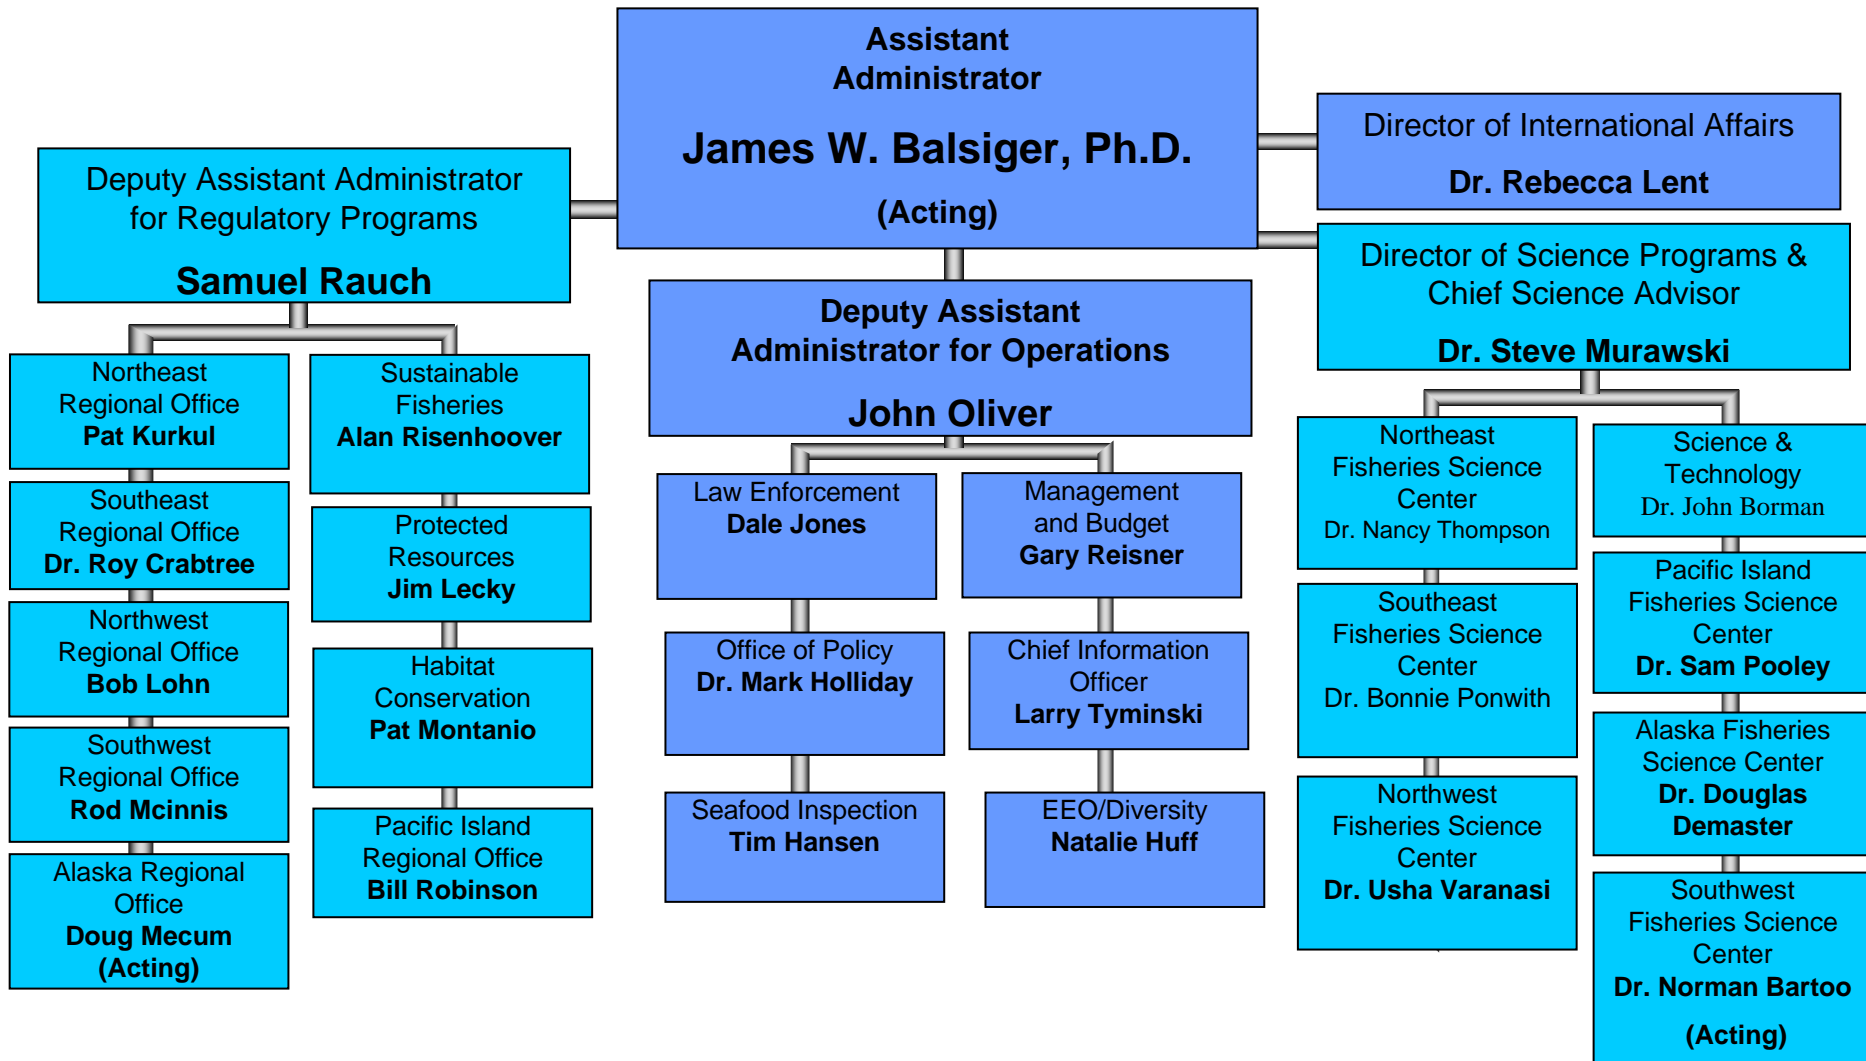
Assistant Administrator

James W. Balsiger, Ph.D.

(Acting)

Deputy Assistant Administrator for Regulatory Programs

Samuel Rauch

Director of International Affairs

Dr. Rebecca Lent

Director of Science Programs & Chief Science Advisor

Dr. Steve Murawski

Deputy Assistant Administrator for Operations

John Oliver

Northeast Regional Office
Pat Kurkul

Southeast Regional Office
Dr. Roy Crabtree

Northwest Regional Office
Bob Lohn

Southwest Regional Office
Rod Mcinnis

Alaska Regional Office
Doug Mecum
(Acting)

Sustainable Fisheries
Alan Risenhoover

Protected Resources
Jim Lecky

Habitat Conservation
Pat Montanio

Pacific Island Regional Office
Bill Robinson

Law Enforcement
Dale Jones

Management and Budget
Gary Reisner

Office of Policy
Dr. Mark Holliday

Chief Information Officer
Larry Tyminski

Seafood Inspection
Tim Hansen

EEO/Diversity
Natalie Huff

Northeast Fisheries Science Center
Dr. Nancy Thompson

Southeast Fisheries Science Center
Dr. Bonnie Ponwith

Northwest Fisheries Science Center
Dr. Usha Varanasi

Science & Technology
Dr. John Borman

Pacific Island Fisheries Science Center
Dr. Sam Pooley

Alaska Fisheries Science Center
Dr. Douglas Demaster

Southwest Fisheries Science Center
Dr. Norman Bartoo

(Acting)